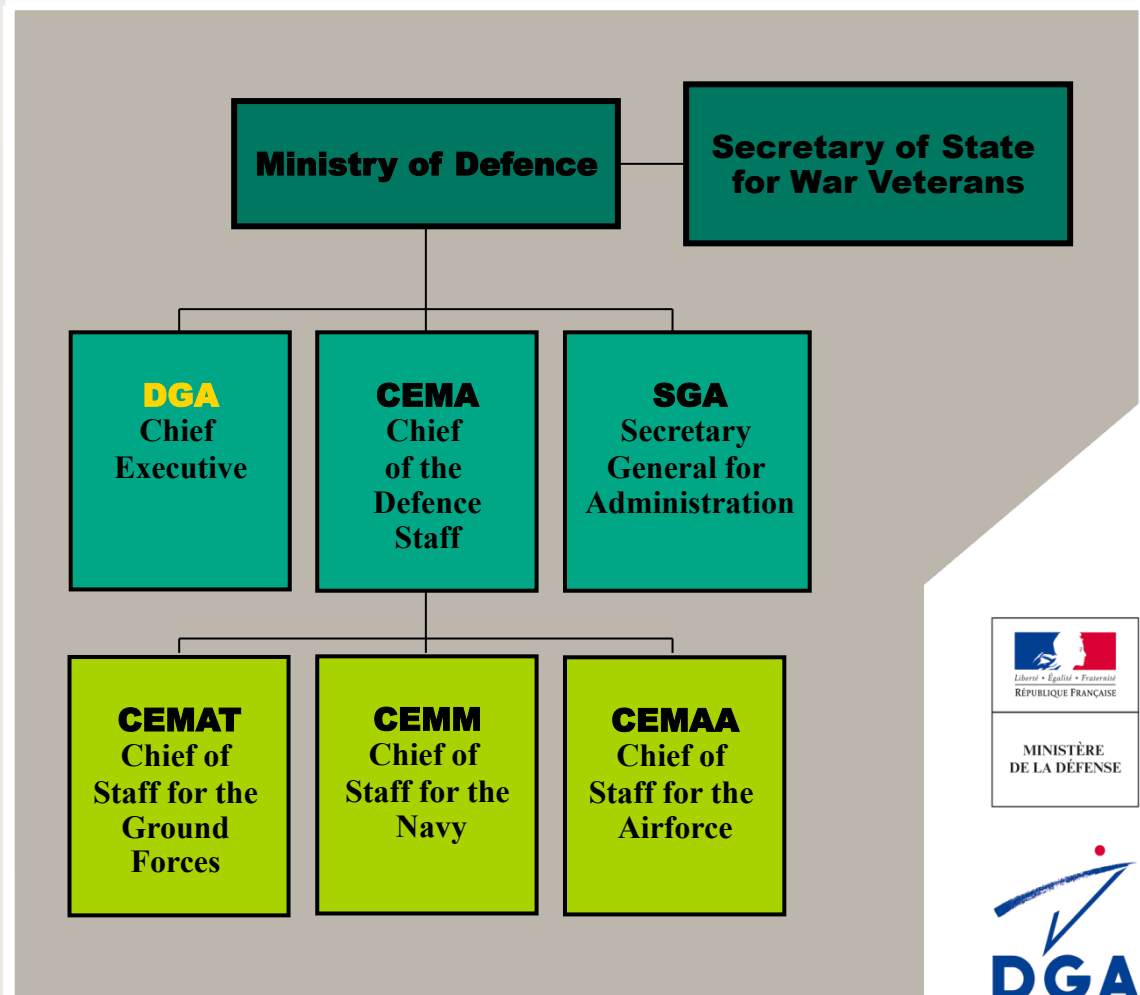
Ministry of Defence

Secretary of State for War Veterans

DGA
Chief Executive

CEMA
Chief of the Defence Staff

SGA
Secretary General for Administration

CEMAT
Chief of Staff for the Ground Forces

CEMM
Chief of Staff for the Navy

CEMAA
Chief of Staff for the Airforce

Liberté • Égalité • Fraternité
RÉPUBLIQUE FRANÇAISE

MINISTÈRE DE LA DÉFENSE

DGA